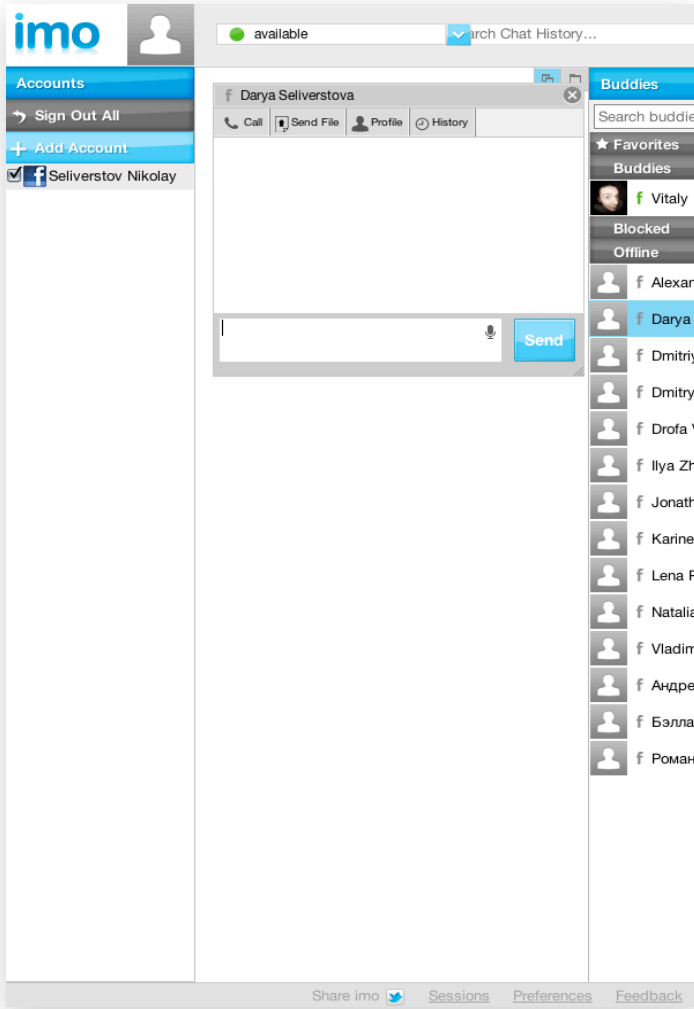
imo

available

arch Chat History...

Accounts

Sign Out All

Add Account

Seliverstov Nikolay

f Darya Seliverstova

Call Send File Profile History

Send

Buddies

Search buddie

Favorites

Buddies

f Vitaly

Blocked

Offline

f Alexar

f Darya

f Dmitriy

f Dmitry

f Drofa V

f Ilya Zh

f Jonath

f Karine

f Lena F

f Natalia

f Vladim

f Андре

f Бэлла

f Роман

Share imo Sessions Preferences Feedback